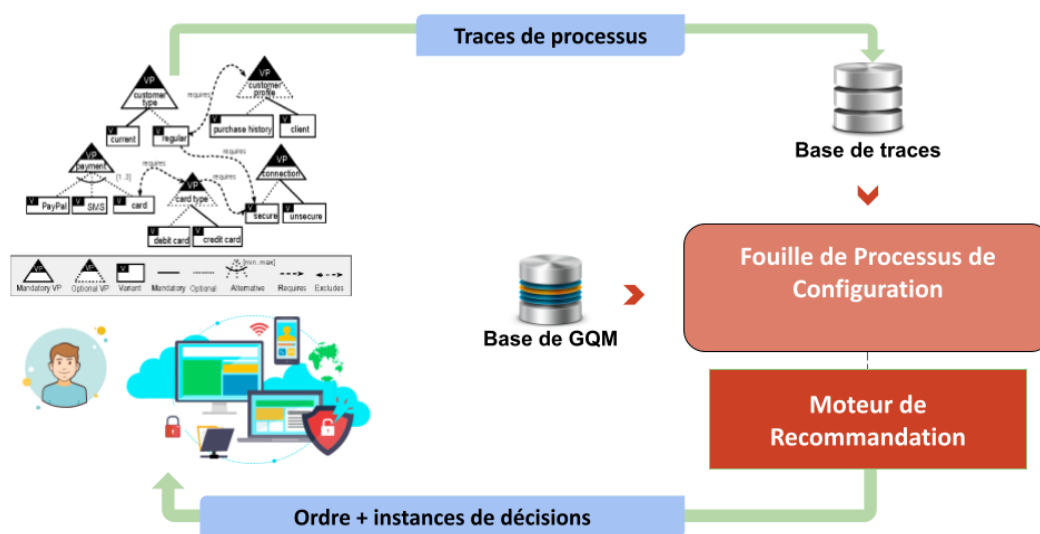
Traces de processus

VP
customer type
V current
V regular
requires
VP
customer profile
V purchase history
V client
requires
VP
payment
[1..3]
V PayPal
V SMS
V card
requires
VP
card type
V debit card
V credit card
requires
VP
connection
V secure
V unsecure

VP Mandatory VP
VP Optional VP
V Variant
Mandatory
Optional
[min..max] Alternative
Requires
Excludes

Base de traces

Base de GQM

Fouille de Processus de Configuration

Moteur de Recommandation

Ordre + instances de décisions